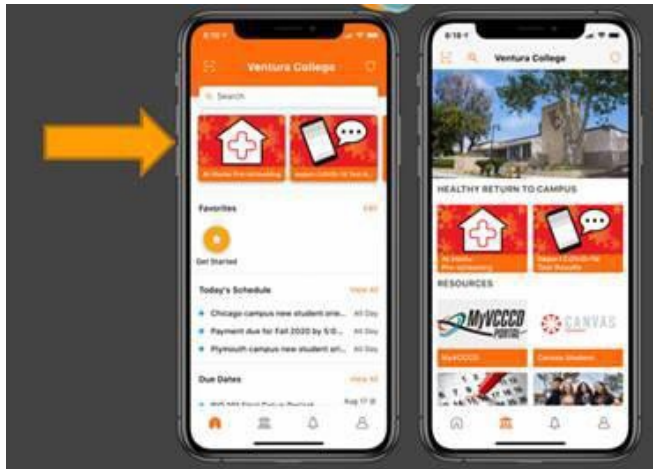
6:10

Ventura College

Search

At-Home Pre-Screening

Report COVID-19 Test R...

Favorites

Edit

Get Started

Today's Schedule

View All

Chicago campus new student orie... All Day

Payment due for Fall 2020 by 5:0... All Day

Plymouth campus new student ori... All Day

Due Dates

View All

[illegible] Aug 17 @

6:10

Ventura College

HEALTHY RETURN TO CAMPUS

At-Home Pre-Screening

Report COVID-19 Test Results

RESOURCES

MyVCCCD PORTAL

CANVAS

MyVCCCD

Canvas Student